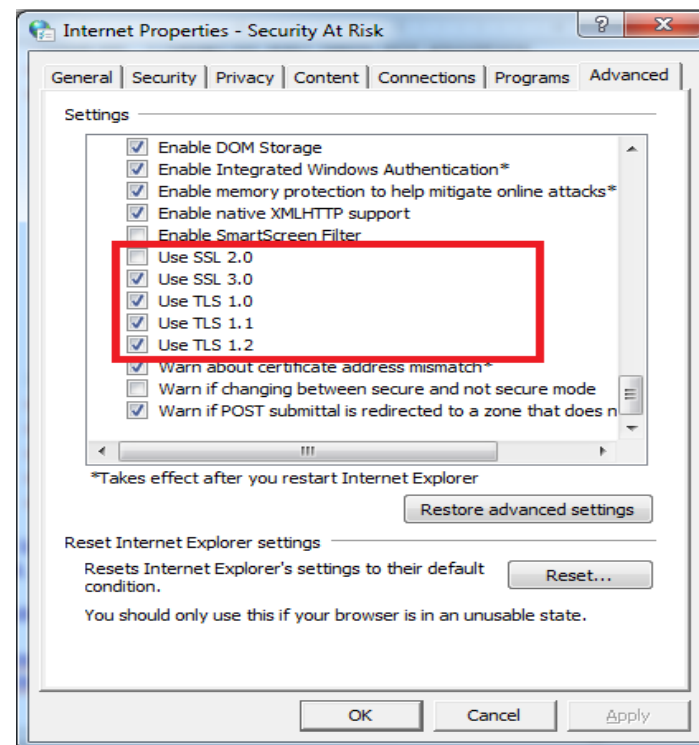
Internet Properties - Security At Risk

? X

General | Security | Privacy | Content | Connections | Programs | Advanced

Settings

Enable DOM Storage
Enable Integrated Windows Authentication*
Enable memory protection to help mitigate online attacks*
Enable native XMLHTTP support
Enable SmartScreen Filter
Use SSL 2.0
Use SSL 3.0
Use TLS 1.0
Use TLS 1.1
Use TLS 1.2
Warn about certificate address mismatch*
Warn if changing between secure and not secure mode
Warn if POST submittal is redirected to a zone that does n

*Takes effect after you restart Internet Explorer

Restore advanced settings

Reset Internet Explorer settings

Resets Internet Explorer's settings to their default condition.

Reset...

You should only use this if your browser is in an unusable state.

OK Cancel Apply